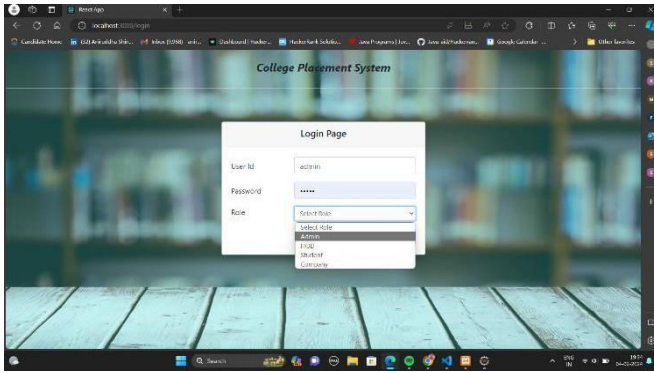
React App

localhost:3000/login

Candidate Home | (50) Aniruddha Shi... | Inbox (1098) - ani... | Dashboard | Hacker... | HackerRank Solutio... | Java Programs | Jav... | Java-ak/Hackerran... | Google Calendar ... | Other favorites

College Placement System

Login Page

User Id
admin

Password
•••••

Role
Select Role

Select Role
Admin
HOD
Student
Company

Search

ENG IN
19:51
04-05-2024